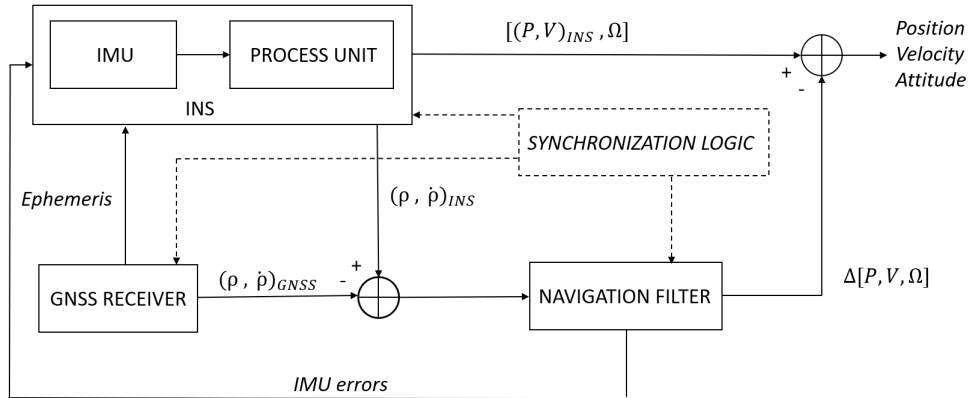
IMU

PROCESS UNIT

INS

$[(P,V)_{INS}, \Omega]$

+

-

Position
Velocity
Attitude

SYNCHRONIZATION LOGIC

Ephemeris

$(\rho, \dot{\rho})_{INS}$

GNSS RECEIVER

$(\rho, \dot{\rho})_{GNSS}$

+

-

NAVIGATION FILTER

$\Delta[P, V, \Omega]$

IMU errors